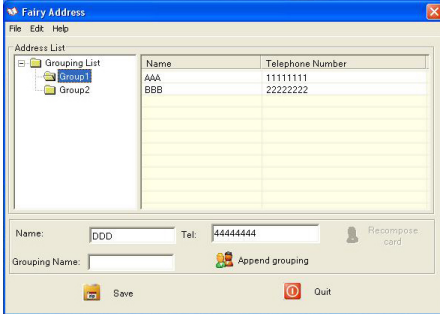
Fairy Address

File Edit Help

Address List

Grouping List
Group1
Group2

| Name | Telephone Number |
|---|---|
| AAA | 11111111 |
| BBB | 22222222 |

Name: DDD Tel: 44444444 Recompose card

Grouping Name: Append grouping

Save Quit